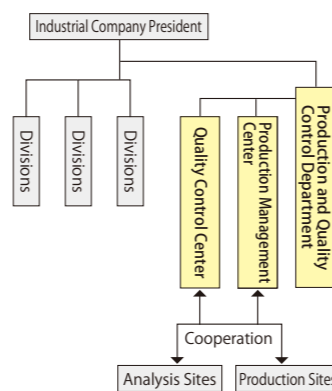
Industrial Company President

Divisions

Divisions

Divisions

Quality Control Center

Production Management Center

Production and Quality Control Department

Cooperation

Analysis Sites

Production Site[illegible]